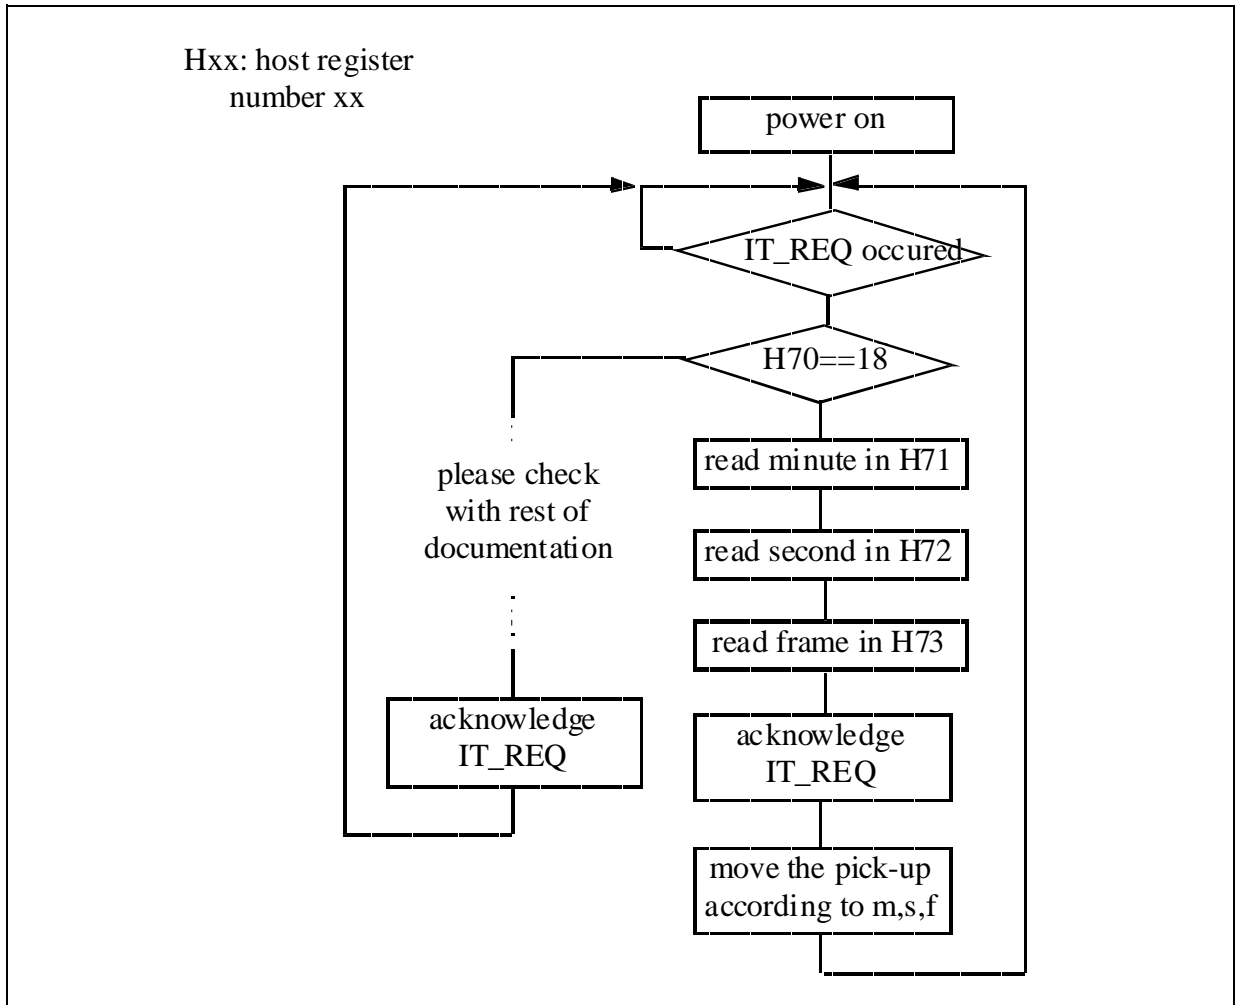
Hxx: host register number xx

power on

IT_REQ occured

H70==18

read minute in H71

read second in H72

read frame in H73

acknowledge IT_REQ

move the pick-up according to m,s,f

please check with rest of documentation

acknowledge IT_REQ